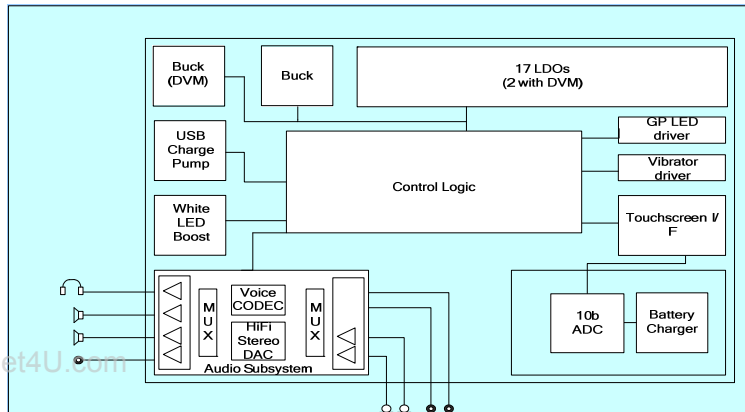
Buck (DVM)

Buck

17 LDOs (2 with DVM)

GP LED driver

USB Charge Pump

Control Logic

Vibrator driver

White LED Boost

Touchscreen I/F

M U X

Voice CODEC

HiFi Stereo DAC

M U X

10b ADC

Battery Charger

Audio Subsystem

et4U.com